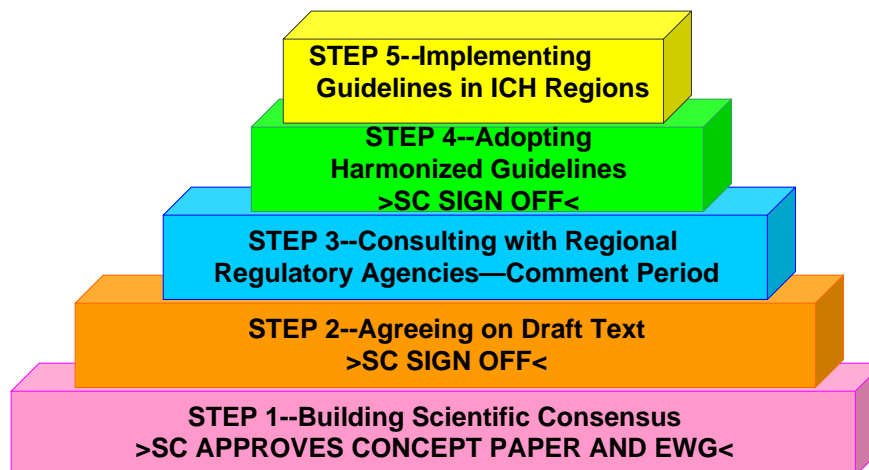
STEP 5--Implementing Guidelines in ICH Regions

STEP 4--Adopting Harmonized Guidelines >SC SIGN OFF<

STEP 3--Consulting with Regional Regulatory Agencies—Comment Period

STEP 2--Agreeing on Draft Text >SC SIGN OFF<

STEP 1--Building Scientific Consensus >SC APPROVES CONCEPT PAPER AND EWG<